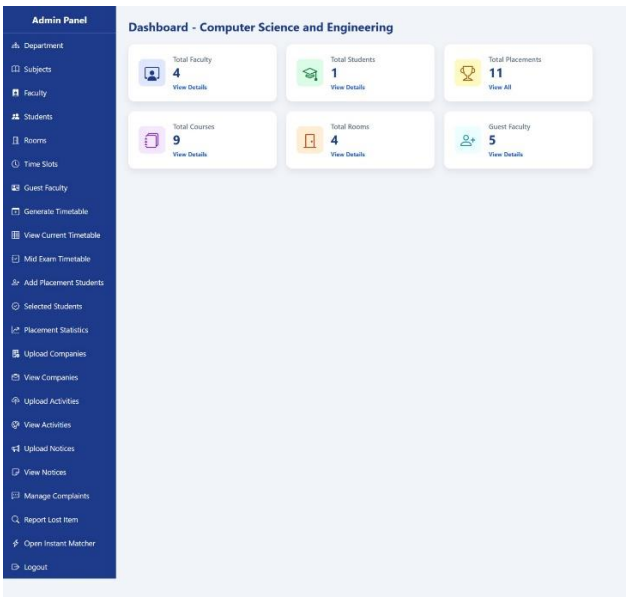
Admin Panel

Department
Subjects
Faculty
Students
Rooms
Time Slots
Guest Faculty
Generate Timetable
View Current Timetable
Mid Exam Timetable
Add Placement Students
Selected Students
Placement Statistics
Upload Companies
View Companies
Upload Activities
View Activities
Upload Notices
View Notices
Manage Complaints
Report Lost Item
Open Instant Matcher
Logout

Dashboard - Computer Science and Engineering

Total Faculty
4
View Details

Total Students
1
View Details

Total Placements
11
View All

Total Courses
9
View Details

Total Rooms
4
View Details

Guest Faculty
5
View Details